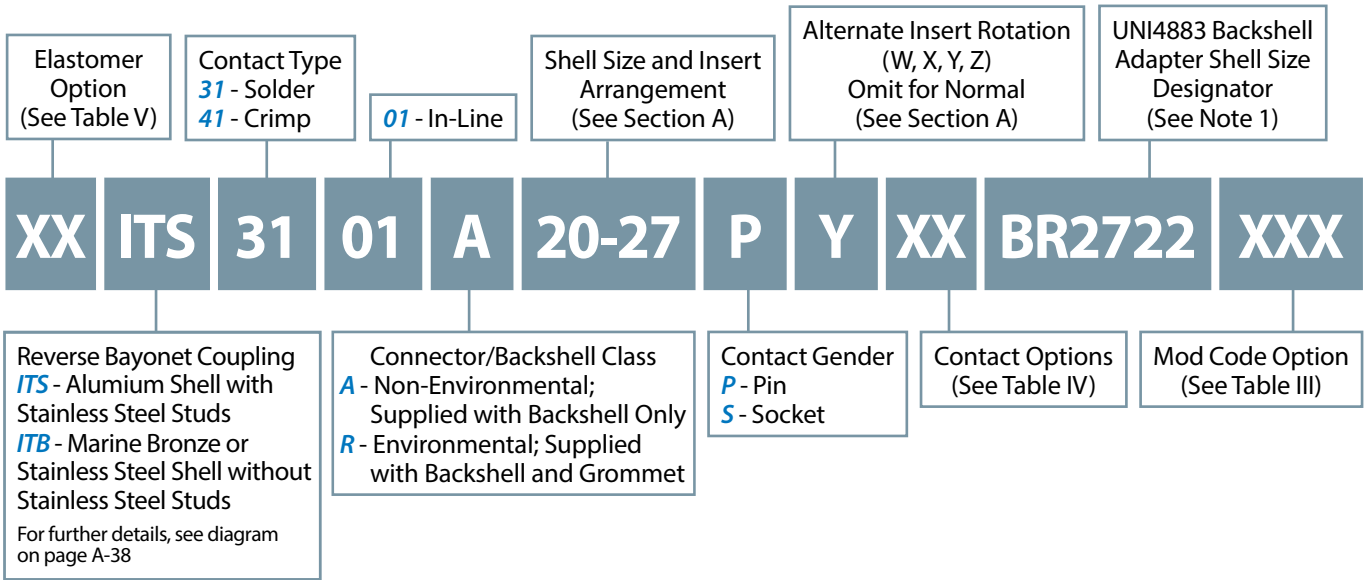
Elastomer Option (See Table V)

Contact Type
31 - Solder
41 - Crimp

01 - In-Line

Shell Size and Insert Arrangement (See Section A)

Alternate Insert Rotation (W, X, Y, Z) Omit for Normal (See Section A)

UNI4883 Backshell Adapter Shell Size Designator (See Note 1)

XX ITS 31 01 A 20-27 P Y XX BR2722 XXX

Reverse Bayonet Coupling
ITS - Alumium Shell with Stainless Steel Studs
ITB - Marine Bronze or Stainless Steel Shell without Stainless Steel Studs
For further details, see diagram on page A-38

Connector/Backshell Class
A - Non-Environmental; Supplied with Backshell Only
R - Environmental; Supplied with Backshell and Grommet

Contact Gender
P - Pin
S - Socket

Contact Options (See Table IV)

Mod Code Option (See Table III)